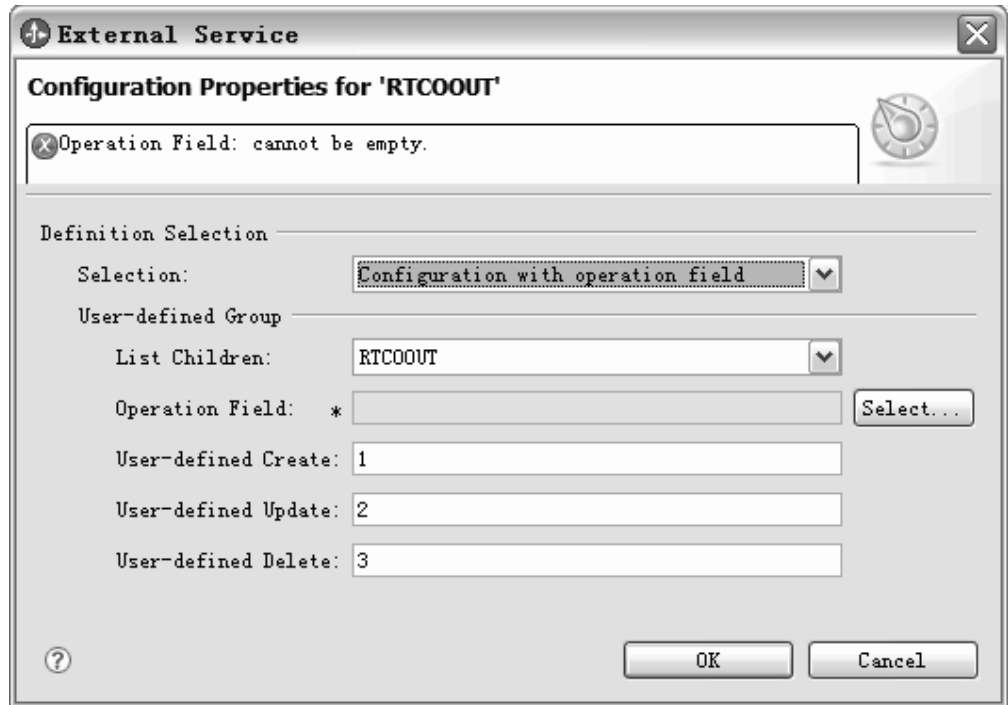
External Service

Configuration Properties for 'RTCOOUT'

Operation Field: cannot be empty.

Definition Selection

Selection: Configuration with operation field

User-defined Group

List Children: RTCOOUT

Operation Field: * Select...

User-defined Create: 1

User-defined Update: 2

User-defined Delete: 3

OK Cancel